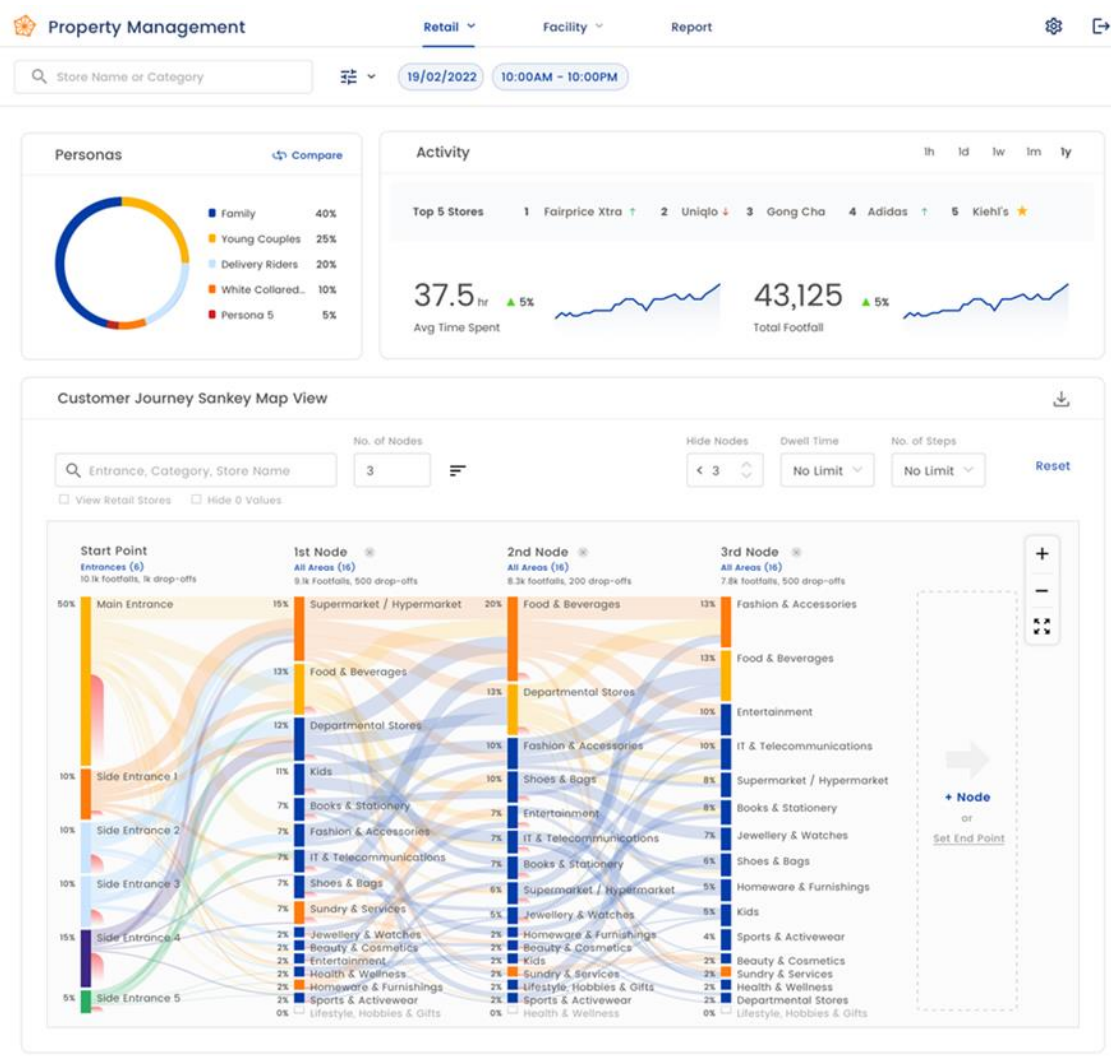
Property Management
Retail
Facility
Report

Store Name or Category
19/02/2022
10:00AM - 10:00PM

Personas
Compare
Family 40%
Young Couples 25%
Delivery Riders 20%
White Collared... 10%
Persona 5 5%

Activity
1h 1d 1w 1m 1y
Top 5 Stores 1 Fairprice Xtra ↑ 2 Uniqlo ↓ 3 Gong Cha 4 Adidas ↑ 5 Kiehl's ★

37.5 hr ▲ 5%
Avg Time Spent

43,125 ▲ 5%
Total Footfall

Customer Journey Sankey Map View

No. of Nodes
Entrance, Category, Store Name
3
View Retail Stores
Hide 0 Values
Hide Nodes
< 3
Dwell Time
No Limit
No. of Steps
No Limit
Reset

Start Point
Entrances (6)
10.1k footfalls, 1k drop-offs
50% Main Entrance
10% Side Entrance 1
10% Side Entrance 2
10% Side Entrance 3
15% Side Entrance 4
5% Side Entrance 5

1st Node
All Areas (16)
9.1k Footfalls, 500 drop-offs
15% Supermarket / Hypermarket
13% Food & Beverages
12% Departmental Stores
11% Kids
7% Books & Stationery
7% Fashion & Accessories
7% IT & Telecommunications
7% Shoes & Bags
7% Sundry & Services
2% Jewellery & Watches
2% Beauty & Cosmetics
2% Entertainment
2% Health & Wellness
2% Homeware & Furnishings
2% Sports & Activewear
0% Lifestyle, Hobbies & Gifts

2nd Node
All Areas (16)
8.3k footfalls, 200 drop-offs
20% Food & Beverages
13% Departmental Stores
10% Fashion & Accessories
10% Shoes & Bags
7% Entertainment
7% IT & Telecommunications
7% Books & Stationery
6% Supermarket / Hypermarket
5% Jewellery & Watches
2% Homeware & Furnishings
2% Beauty & Cosmetics
2% Kids
2% Sundry & Services
2% Lifestyle, Hobbies & Gifts
2% Sports & Activewear
0% Health & Wellness

3rd Node
All Areas (16)
7.8k footfalls, 500 drop-offs
13% Fashion & Accessories
13% Food & Beverages
10% Entertainment
10% IT & Telecommunications
8% Supermarket / Hypermarket
8% Books & Stationery
7% Jewellery & Watches
6% Shoes & Bags
5% Homeware & Furnishings
5% Kids
4% Sports & Activewear
2% Beauty & Cosmetics
2% Sundry & Services
2% Health & Wellness
2% Departmental Stores
0% Lifestyle, Hobbies & Gifts

+ Node
or
Set End Point